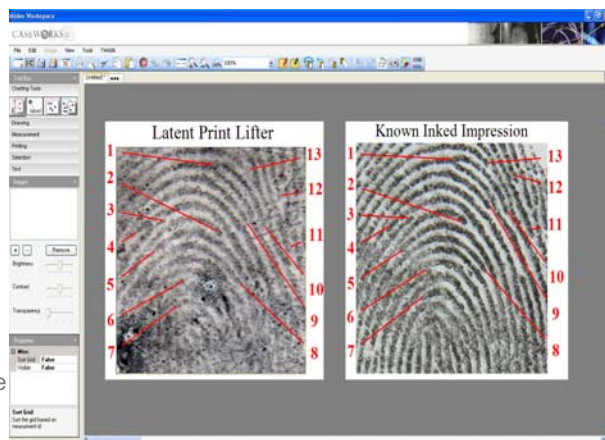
Video Workspace

CASEWORKS

File Edit Image View Tools Window

Untitled*

Tool Box

Charting Tools

Drawing

Measurement

Printing

Selection

Text

Images

Remove

Brightness

Contrast

Transparency

Properties

Misc

Sort Grid False

Visible False

Sort Grid

Sort the grid based on measurement id

Latent Print Lifter

1
2
3
4
5
6
7
13
12
11
10
9
8

Known Inked Impression

1
2
3
4
5
6
7
13
12
11
10
9
8